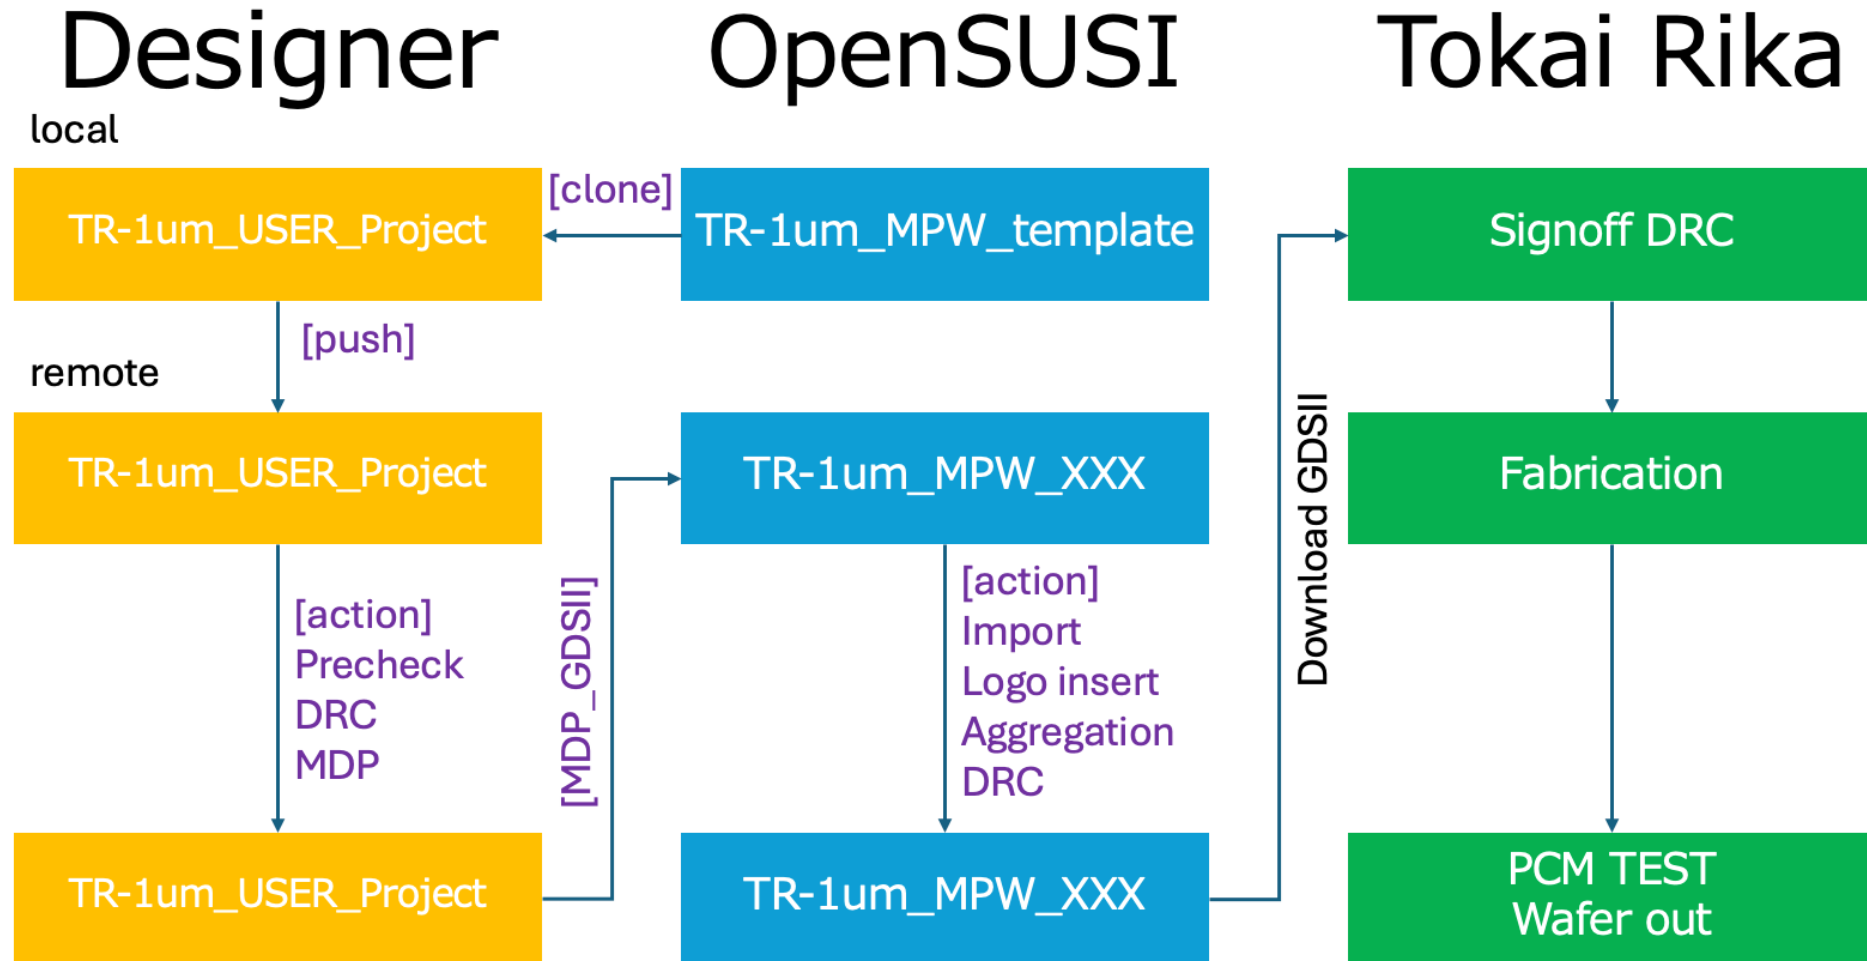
Designer

OpenSUSI

Tokai Rika

local

TR-1um_USER_Project

[clone]

TR-1um_MPW_template

Signoff DRC

[push]

remote

TR-1um_USER_Project

TR-1um_MPW_XXX

Download GDSII

Fabrication

[action]
Precheck
DRC
MDP

[MDP_GDSII]

[action]
Import
Logo insert
Aggregation
DRC

TR-1um_USER_Project

TR-1um_MPW_XXX

PCM TEST
Wafer out